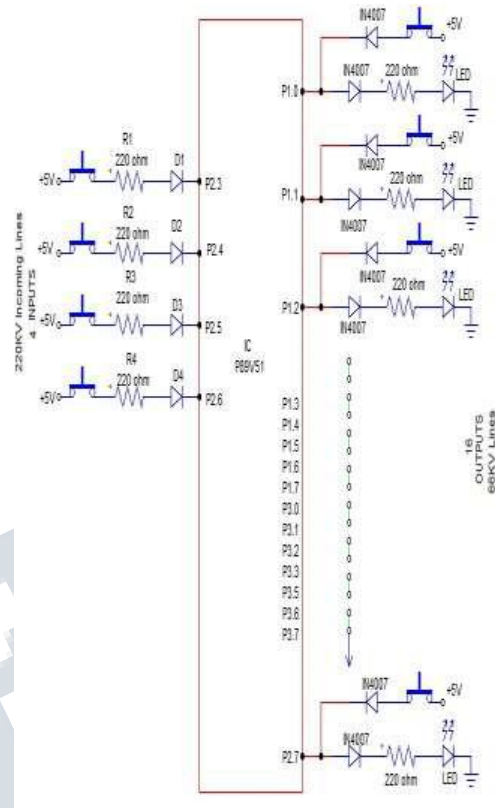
220KV Incoming Lines
4 INPUTS

+5V R1 220 ohm D1 P2.3
+5V R2 220 ohm D2 P2.4
+5V R3 220 ohm D3 P2.5
+5V R4 220 ohm D4 P2.6

IC
P89V51

IN4007 +5V
P1.0 IN4007 220 ohm LED
IN4007 +5V
P1.1 IN4007 220 ohm LED
IN4007 +5V
P1.2 IN4007 220 ohm LED
IN4007

P1.3
P1.4
P1.5
P1.6
P1.7
P3.0
P3.1
P3.2
P3.3
P3.5
P3.6
P3.7

16
OUTPUTS
66KV Lines

IN4007 +5V
P2.7 IN4007 220 ohm LED